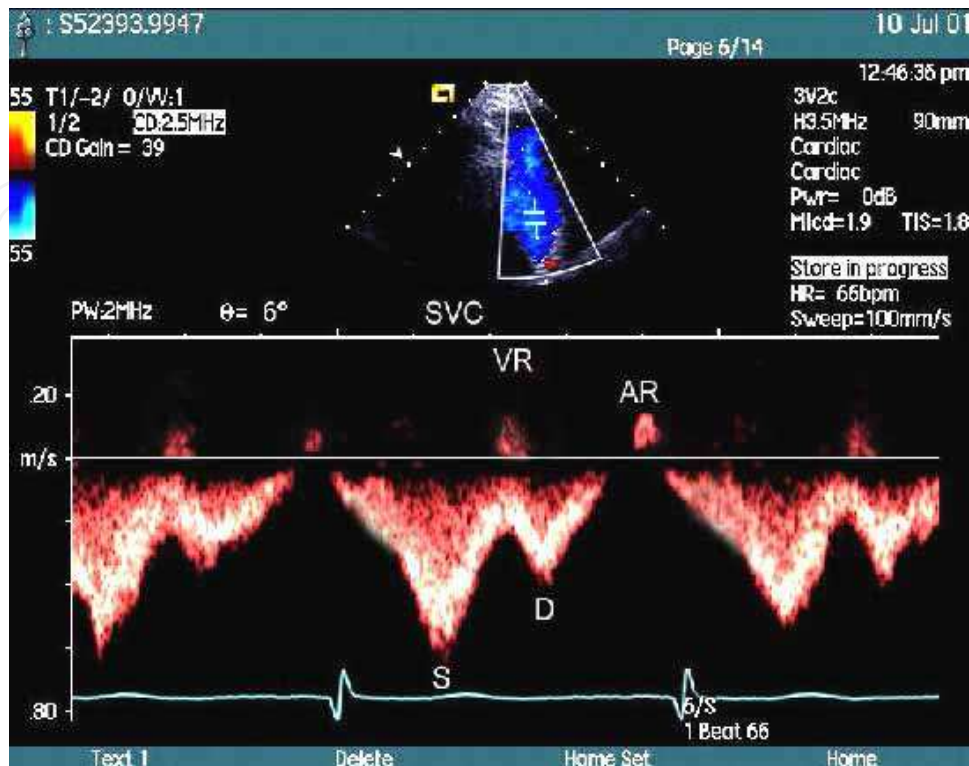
: S52393.9947
Page 6/14
10 Jul 01
12:46:36 pm
55 T1/-2/ 0/V:1
1/2 CD:2.5MHz
CD Gain = 39
55
3V2c
H3.5MHz 90mm
Cardiac
Cardiac
Pwr= 0dB
MIcd=1.9 TIS=1.6
Store in progress
HR= 66bpm
Sweep=100mm/s
PW:2MHz θ= 6° SVC
VR
AR
.20
m/s
D
S
.80
6/S
1 Beat 66
Text 1
Delete
Home Set
Home